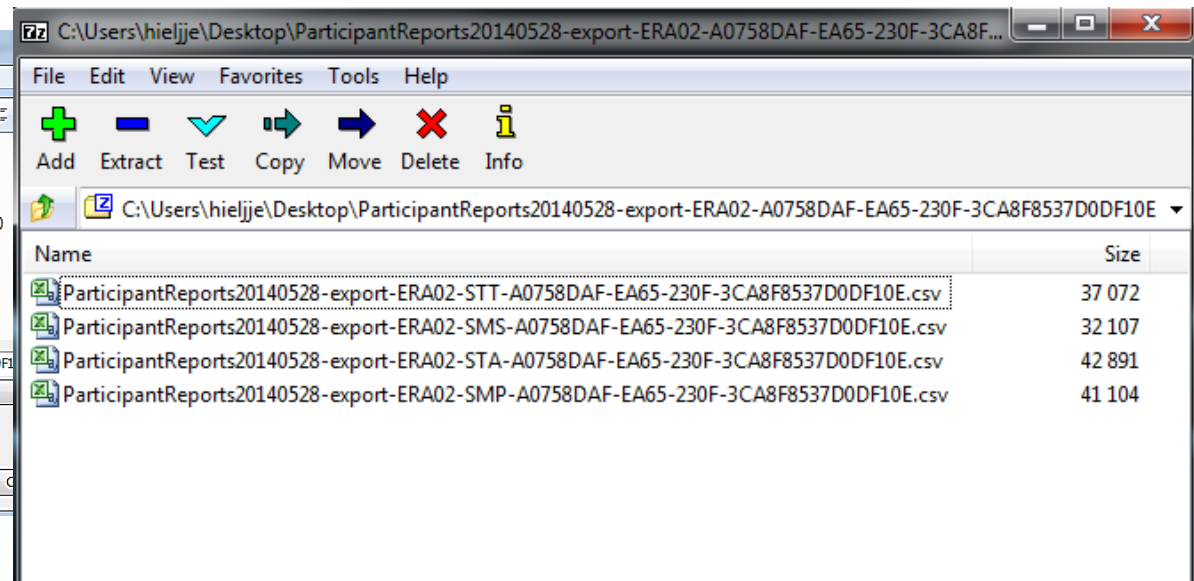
7z C:\Users\hieljje\Desktop\ParticipantReports20140528-export-ERA02-A0758DAF-EA65-230F-3CA8F...

File Edit View Favorites Tools Help

Add Extract Test Copy Move Delete Info

C:\Users\hieljje\Desktop\ParticipantReports20140528-export-ERA02-A0758DAF-EA65-230F-3CA8F8537D0DF10E

| Name | Size |
|---|---|
| ParticipantReports20140528-export-ERA02-STT-A0758DAF-EA65-230F-3CA8F8537D0DF10E.csv | 37 072 |
| ParticipantReports20140528-export-ERA02-SMS-A0758DAF-EA65-230F-3CA8F8537D0DF10E.csv | 32 107 |
| ParticipantReports20140528-export-ERA02-STA-A0758DAF-EA65-230F-3CA8F8537D0DF10E.csv | 42 891 |
| ParticipantReports20140528-export-ERA02-SMP-A0758DAF-EA65-230F-3CA8F8537D0DF10E.csv | 41 104 |